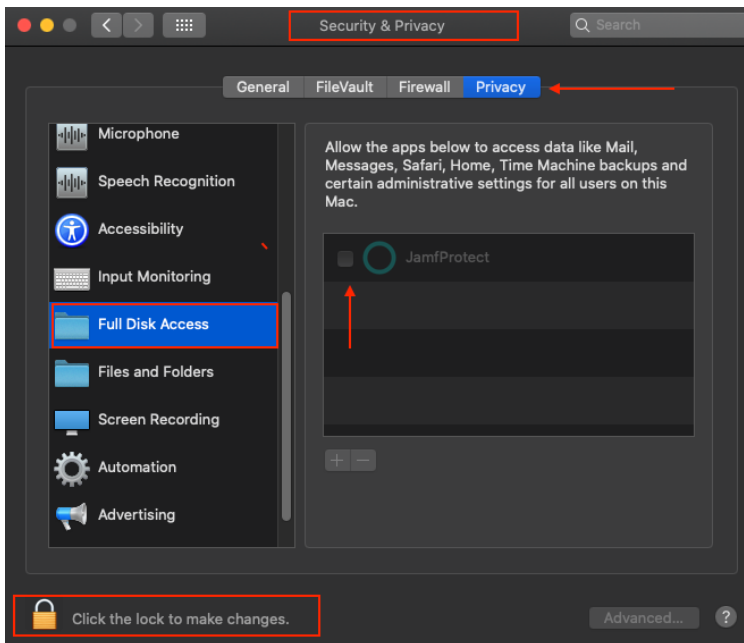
Security & Privacy

Search

General FileVault Firewall Privacy

Microphone
Speech Recognition
Accessibility
Input Monitoring
Full Disk Access
Files and Folders
Screen Recording
Automation
Advertising

Allow the apps below to access data like Mail, Messages, Safari, Home, Time Machine backups and certain administrative settings for all users on this Mac.

JamfProtect

+ −

Click the lock to make changes.

Advanced...

?